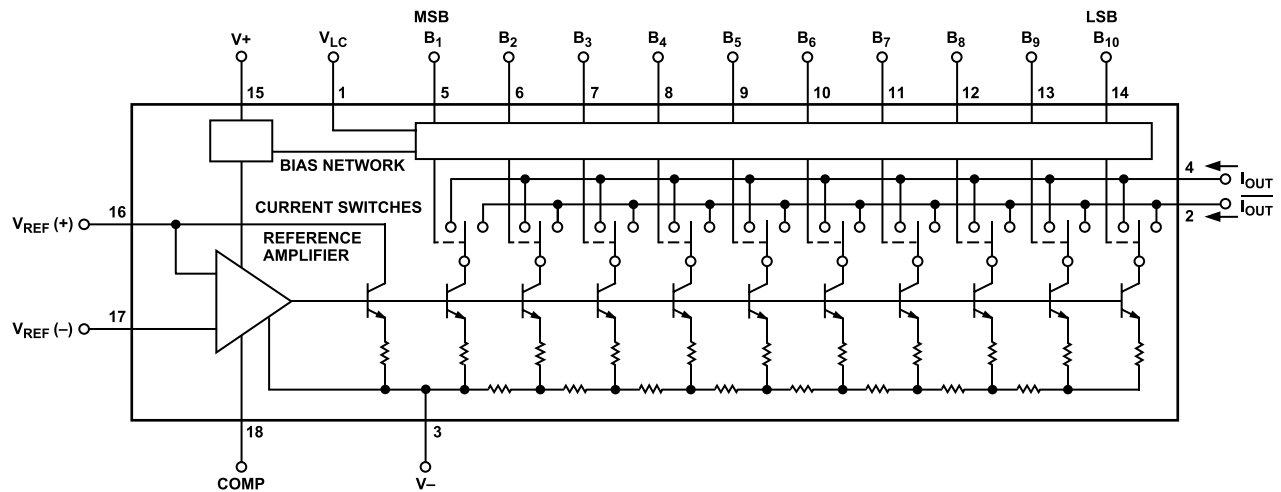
MSB
LSB
V+
$V_{LC}$
$B_1$
$B_2$
$B_3$
$B_4$
$B_5$
$B_6$
$B_7$
$B_8$
$B_9$
$B_{10}$
15
1
5
6
7
8
9
10
11
12
13
14
BIAS NETWORK
4
$I_{OUT}$
$\overline{I_{OUT}}$
2
$V_{REF}$ (+)
16
CURRENT SWITCHES
REFERENCE AMPLIFIER
$V_{REF}$ (–)
17
18
3
COMP
V–